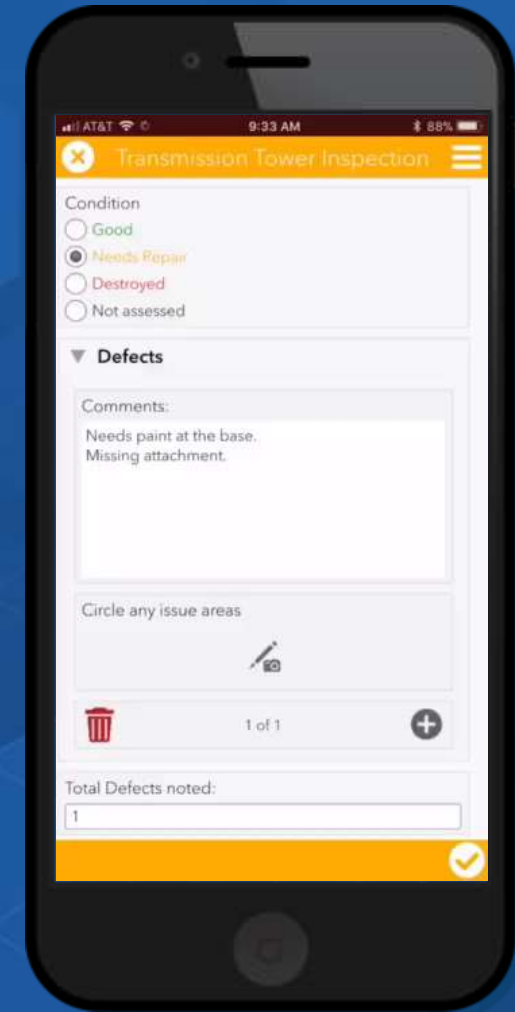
AT&T 9:33 AM 88%
Transmission Tower Inspection

Condition
Good
Needs Repair
Destroyed
Not assessed

Defects

Comments:
Needs paint at the base.
Missing attachment.

Circle any issue areas

1 of 1

Total Defects noted:
1